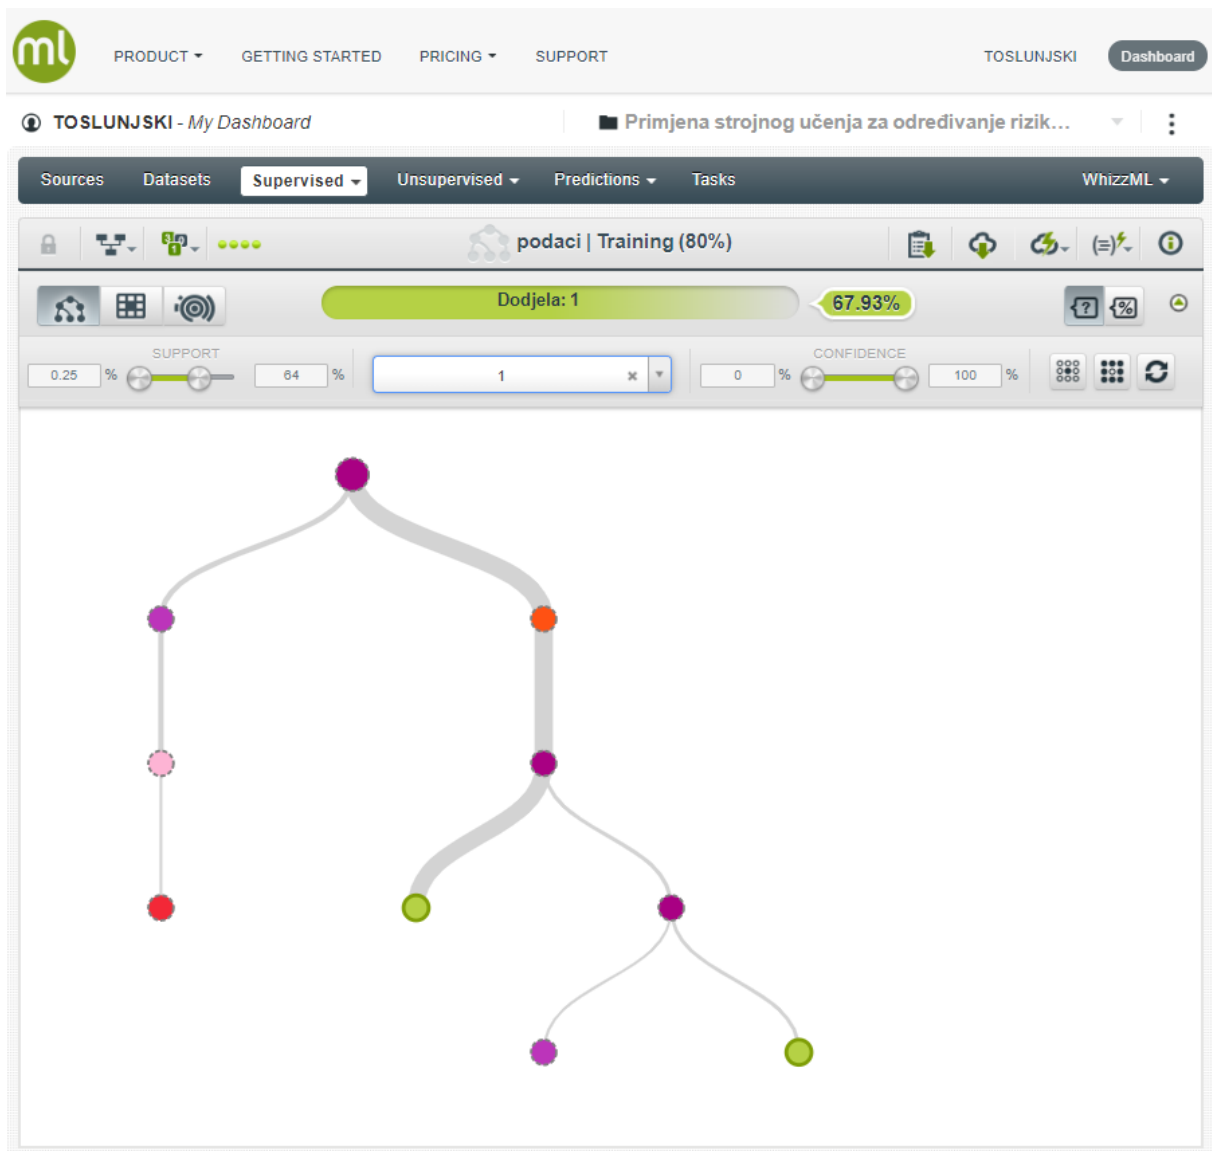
ml

PRODUCT GETTING STARTED PRICING SUPPORT TOSLUNJSKI Dashboard

TOSLUNJSKI - My Dashboard

Primjena strojnog učenja za određivanje rizik...

Sources Datasets Supervised Unsupervised Predictions Tasks WhizzML

podaci | Training (80%)

Dodjela: 1

67.93%

SUPPORT

0.25 %

64 %

1

CONFIDENCE

0 %

100 %